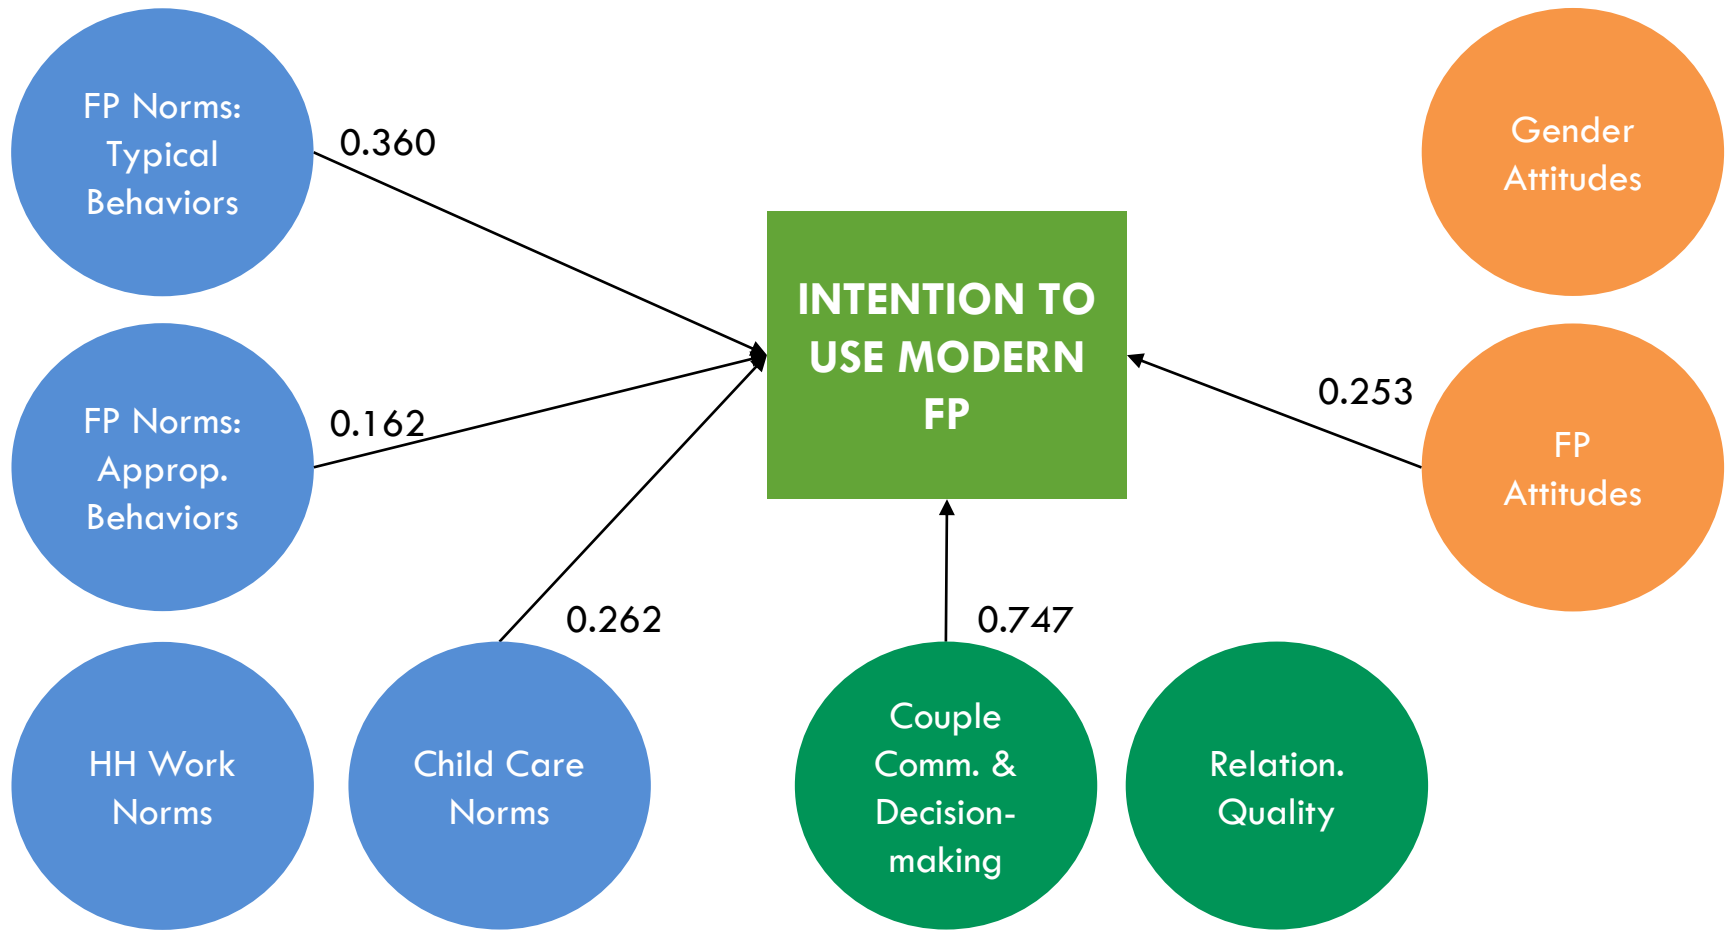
FP Norms: Typical Behaviors

0.360

Gender Attitudes

INTENTION TO USE MODERN FP

FP Norms: Approp. Behaviors

0.162

0.253

FP Attitudes

0.262

0.747

HH Work Norms

Child Care Norms

Couple Comm. & Decision-making

Relation. Quality